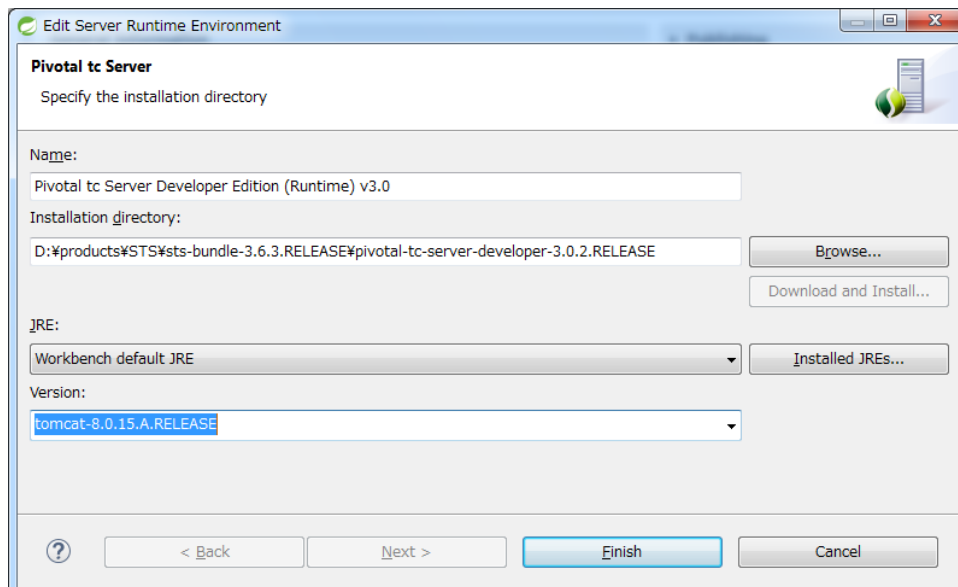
Edit Server Runtime Environment

Pivotal tc Server

Specify the installation directory

Name:

Pivotal tc Server Developer Edition (Runtime) v3.0

Installation directory:

D:¥products¥STS¥sts-bundle-3.6.3.RELEASE¥pivotal-tc-server-developer-3.0.2.RELEASE

Browse...

Download and Install...

JRE:

Workbench default JRE

Installed JREs...

Version:

tomcat-8.0.15.A.RELEASE

?

< Back

Next >

Finish

Cancel